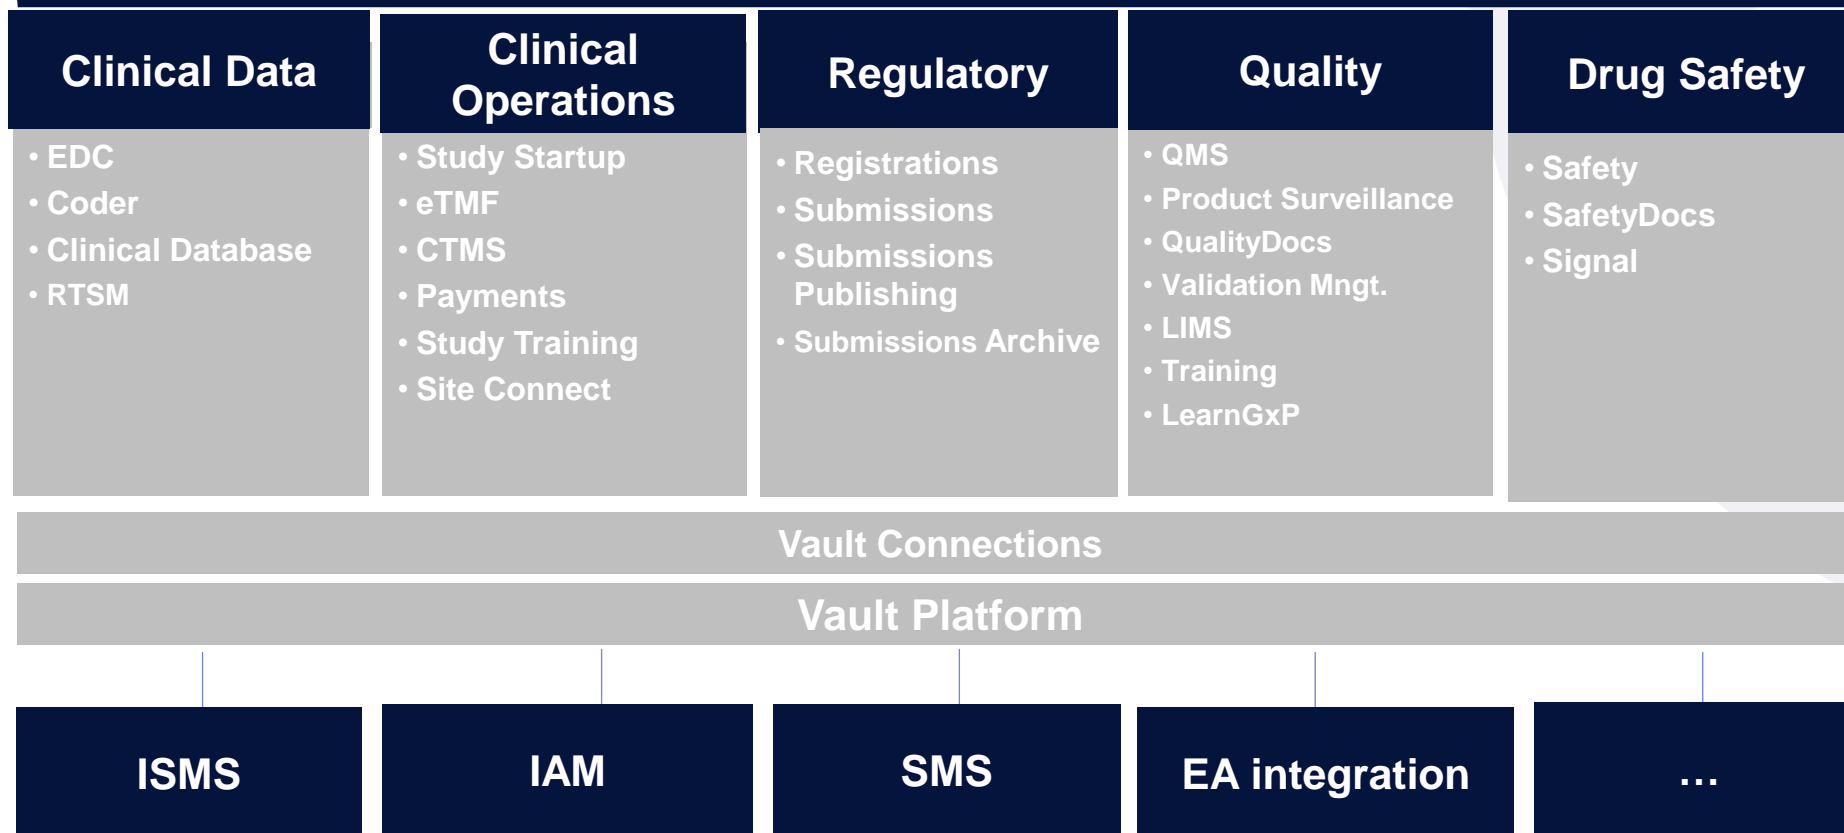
Clinical Data

• EDC
• Coder
• Clinical Database
• RTSM

Clinical Operations

• Study Startup
• eTMF
• CTMS
• Payments
• Study Training
• Site Connect

Regulatory

• Registrations
• Submissions
• Submissions Publishing
• Submissions Archive

Quality

• QMS
• Product Surveillance
• QualityDocs
• Validation Mngt.
• LIMS
• Training
• LearnGxP

Drug Safety

• Safety
• SafetyDocs
• Signal

Vault Connections

Vault Platform

ISMS

IAM

SMS

EA integration

…